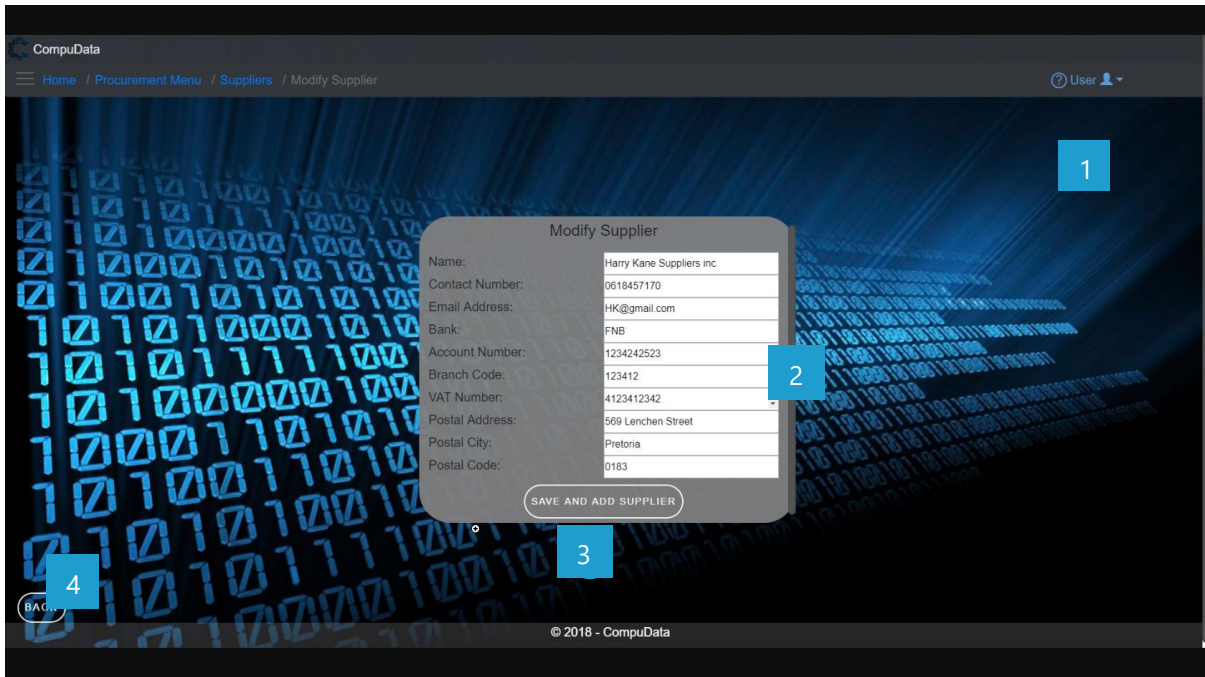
CompuData

Home / Procurement Menu / Suppliers / Modify Supplier

User

1

Modify Supplier

| | |
|---|---|
| Name: | Harry Kane Suppliers inc |
| Contact Number: | 0618457170 |
| Email Address: | HK@gmail.com |
| Bank: | FNB |
| Account Number: | 1234242523 |
| Branch Code: | 123412 |
| VAT Number: | 4123412342 |
| Postal Address: | 569 Lenchen Street |
| Postal City: | Pretoria |
| Postal Code: | 0183 |

2

SAVE AND ADD SUPPLIER

3

4

BACK

© 2018 - CompuData